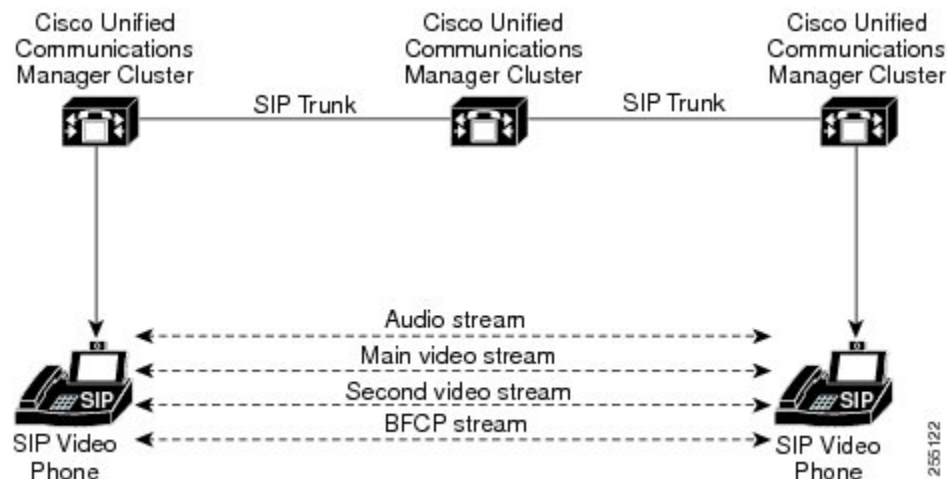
Cisco Unified Communications Manager Cluster

Cisco Unified Communications Manager Cluster

Cisco Unified Communications Manager Cluster

SIP Trunk

SIP Trunk

Audio stream

Main video stream

Second video stream

BFCP stream

SIP

SIP

SIP Video Phone

SIP Video Phone

255122